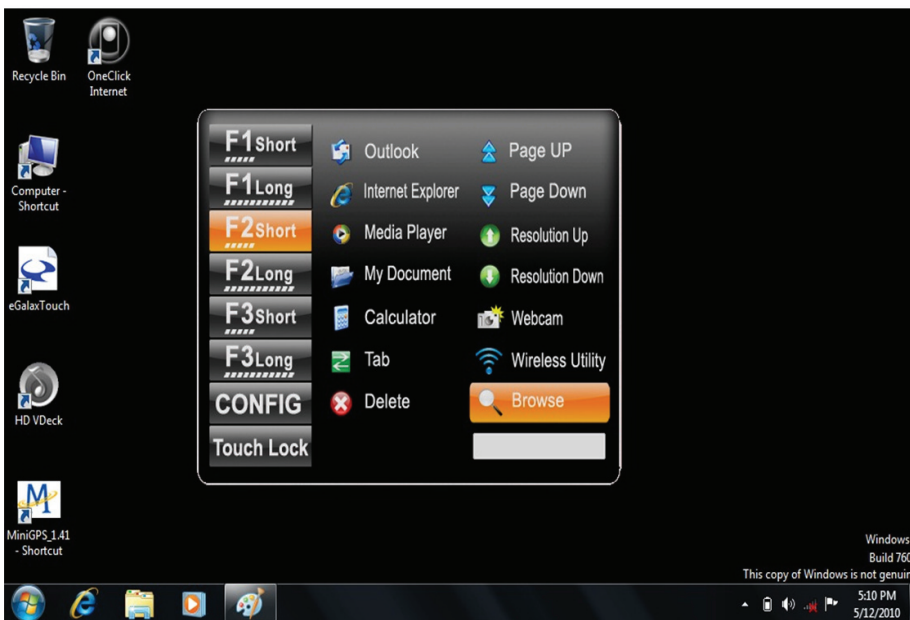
Recycle Bin

OneClick Internet

Computer - Shortcut

eGalaxTouch

HD VDeck

MiniGPS_1.41 - Shortcut

F1Short
F1Long
F2Short
F2Long
F3Short
F3Long
CONFIG
Touch Lock

Outlook
Internet Explorer
Media Player
My Document
Calculator
Tab
Delete

Page UP
Page Down
Resolution Up
Resolution Down
Webcam
Wireless Utility
Browse

Windows
Build 760
This copy of Windows is not genuin

5:10 PM
5/12/2010